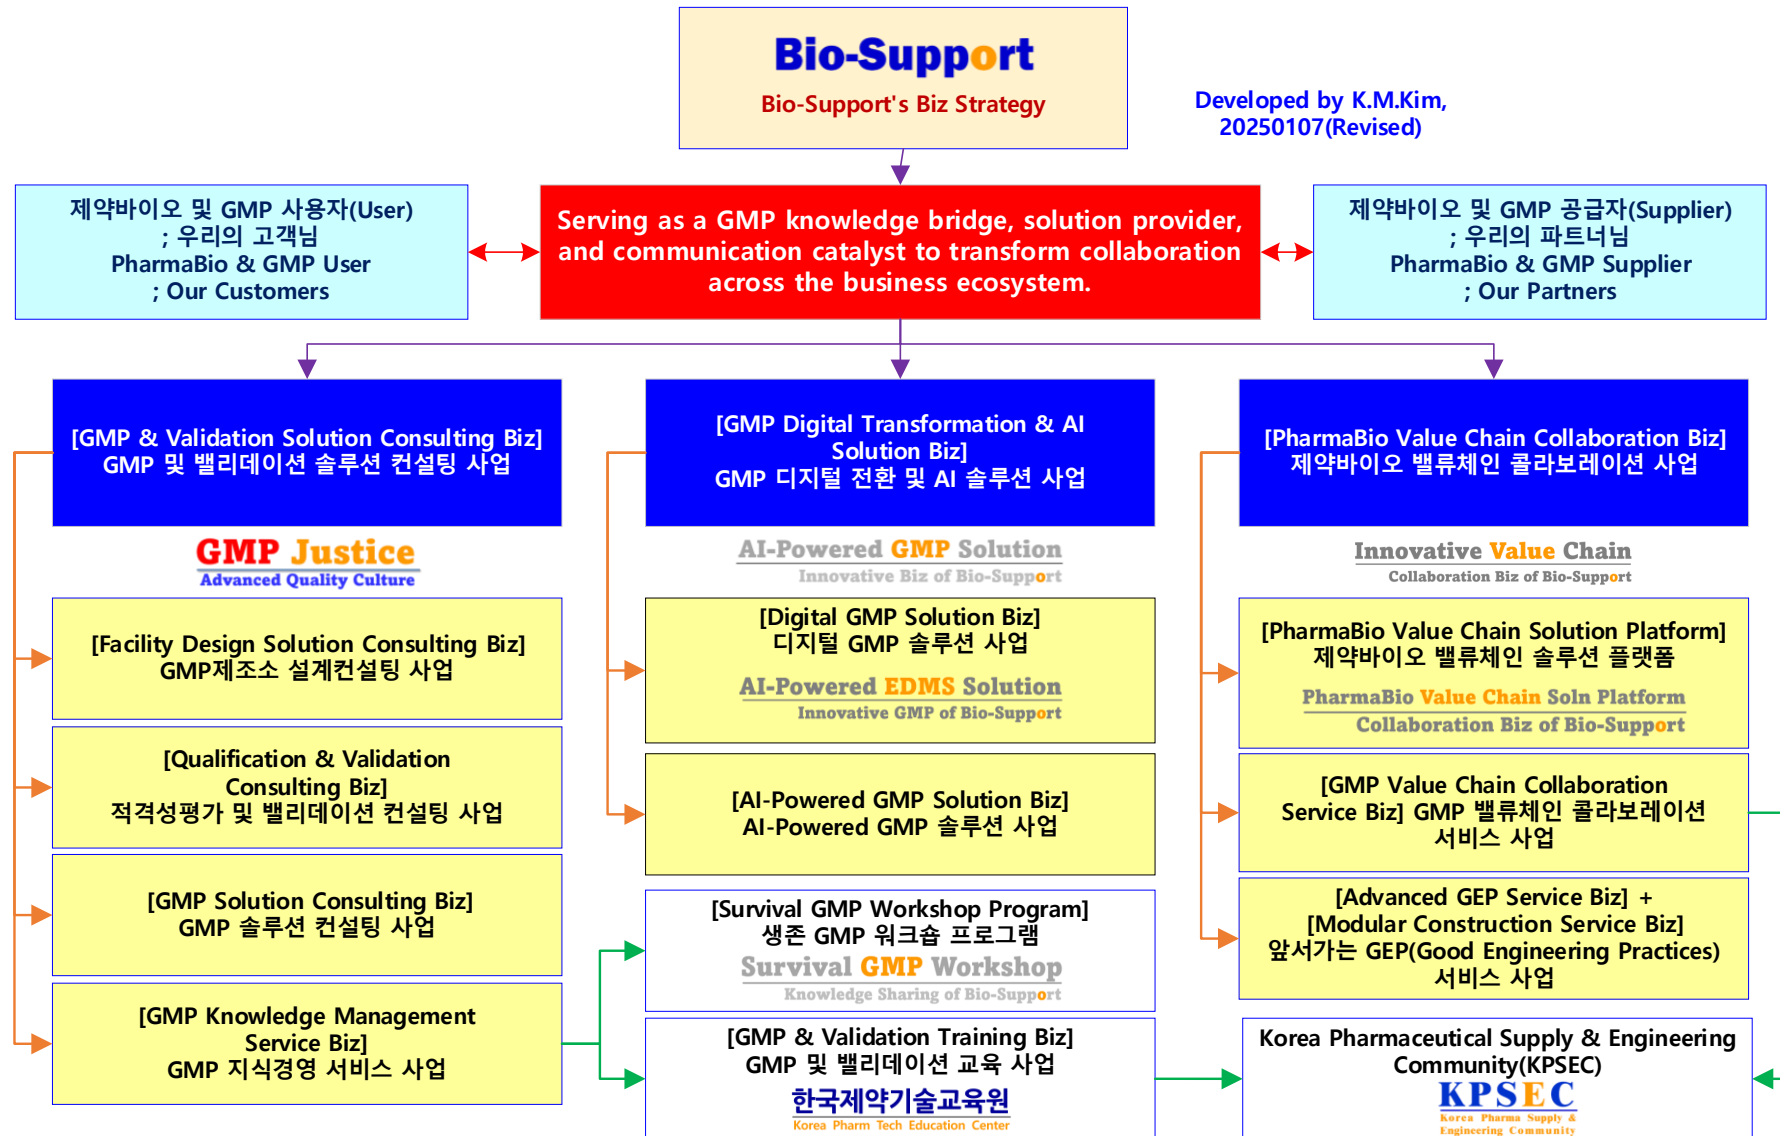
Bio-Support
Bio-Support's Biz Strategy

Developed by K.M.Kim, 20250107(Revised)

제약바이오 및 GMP 사용자(User)
; 우리의 고객님
PharmaBio & GMP User
; Our Customers

Serving as a GMP knowledge bridge, solution provider, and communication catalyst to transform collaboration across the business ecosystem.

제약바이오 및 GMP 공급자(Supplier)
; 우리의 파트너님
PharmaBio & GMP Supplier
; Our Partners

[GMP & Validation Solution Consulting Biz]
GMP 및 밸리데이션 솔루션 컨설팅 사업

GMP Justice
Advanced Quality Culture

[Facility Design Solution Consulting Biz]
GMP제조소 설계컨설팅 사업

[Qualification & Validation Consulting Biz]
적격성평가 및 밸리데이션 컨설팅 사업

[GMP Solution Consulting Biz]
GMP 솔루션 컨설팅 사업

[GMP Knowledge Management Service Biz]
GMP 지식경영 서비스 사업

[GMP Digital Transformation & AI Solution Biz]
GMP 디지털 전환 및 AI 솔루션 사업

AI-Powered GMP Solution
Innovative Biz of Bio-Support

[Digital GMP Solution Biz]
디지털 GMP 솔루션 사업

AI-Powered EDMS Solution
Innovative GMP of Bio-Support

[AI-Powered GMP Solution Biz]
AI-Powered GMP 솔루션 사업

[Survival GMP Workshop Program]
생존 GMP 워크숍 프로그램
Survival GMP Workshop
Knowledge Sharing of Bio-Support

[GMP & Validation Training Biz]
GMP 및 밸리데이션 교육 사업
한국제약기술교육원
Korea Pharm Tech Education Center

[PharmaBio Value Chain Collaboration Biz]
제약바이오 밸류체인 콜라보레이션 사업

Innovative Value Chain
Collaboration Biz of Bio-Support

[PharmaBio Value Chain Solution Platform]
제약바이오 밸류체인 솔루션 플랫폼
PharmaBio Value Chain Soln Platform
Collaboration Biz of Bio-Support

[GMP Value Chain Collaboration Service Biz] GMP 밸류체인 콜라보레이션 서비스 사업

[Advanced GEP Service Biz] +
[Modular Construction Service Biz]
앞서가는 GEP(Good Engineering Practices) 서비스 사업

Korea Pharmaceutical Supply & Engineering Community(KPSEC)
KPSEC
Korea Pharma Supply & Engineering Community